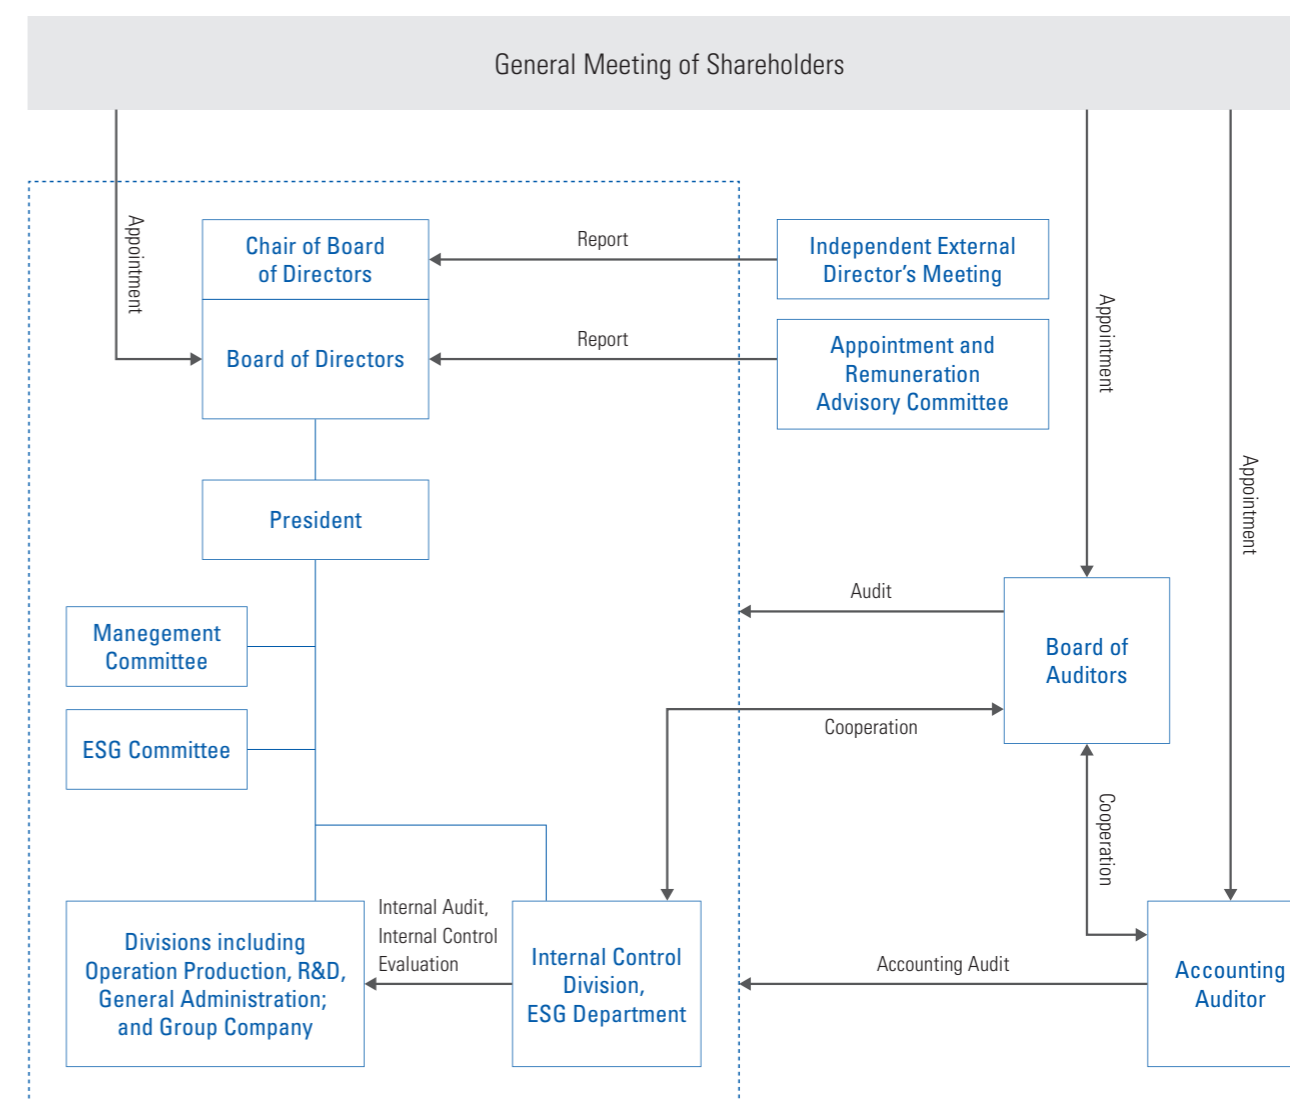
General Meeting of Shareholders

Appointment

Chair of Board of Directors

Board of Directors

Report

Report

Independent External Director's Meeting

Appointment and Remuneration Advisory Committee

Appointment

Appointment

President

Audit

Manegement Committee

ESG Committee

Board of Auditors

Cooperation

Cooperation

Divisions including Operation Production, R&D, General Administration; and Group Company

Internal Audit, Internal Control Evaluation

Internal Control Division, ESG Department

Accounting Audit

Accounting Auditor